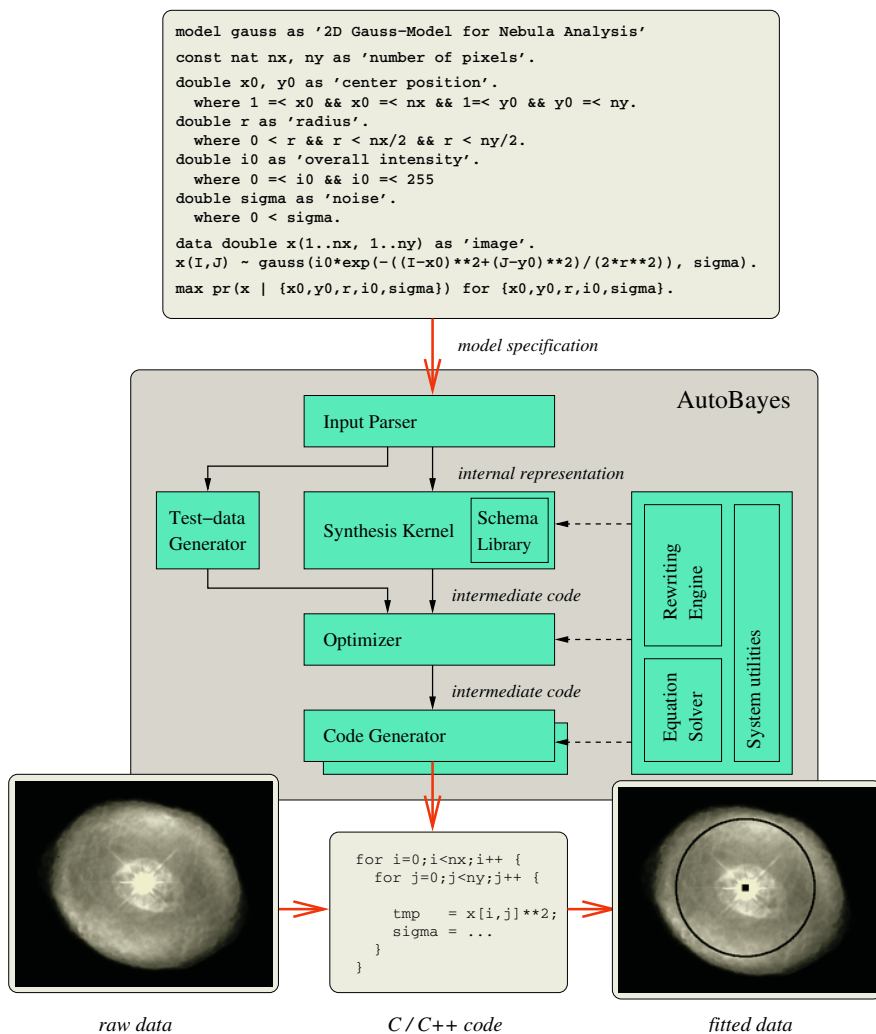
model gauss as '2D Gauss-Model for Nebula Analysis'

const nat nx, ny as 'number of pixels'.

double x0, y0 as 'center position'.
where 1 =< x0 && x0 =< nx && 1=< y0 && y0 =< ny.
double r as 'radius'.
where 0 < r && r < nx/2 && r < ny/2.
double i0 as 'overall intensity'.
where 0 =< i0 && i0 =< 255
double sigma as 'noise'.
where 0 < sigma.

data double x(1..nx, 1..ny) as 'image'.
x(I,J) ~ gauss(i0*exp(-((I-x0)**2+(J-y0)**2)/(2*r**2)), sigma).

max pr(x | {x0,y0,r,i0,sigma}) for {x0,y0,r,i0,sigma}.

model specification

AutoBayes

Input Parser

internal representation

Test-data Generator

Synthesis Kernel

Schema Library

Rewriting Engine

intermediate code

Optimizer

intermediate code

Equation Solver

System utilities

Code Generator

for i=0;i<nx;i++ {
for j=0;j<ny;j++ {

tmp = x[i,j]**2;
sigma = ...
}
}

raw data

C / C++ code

fitted data